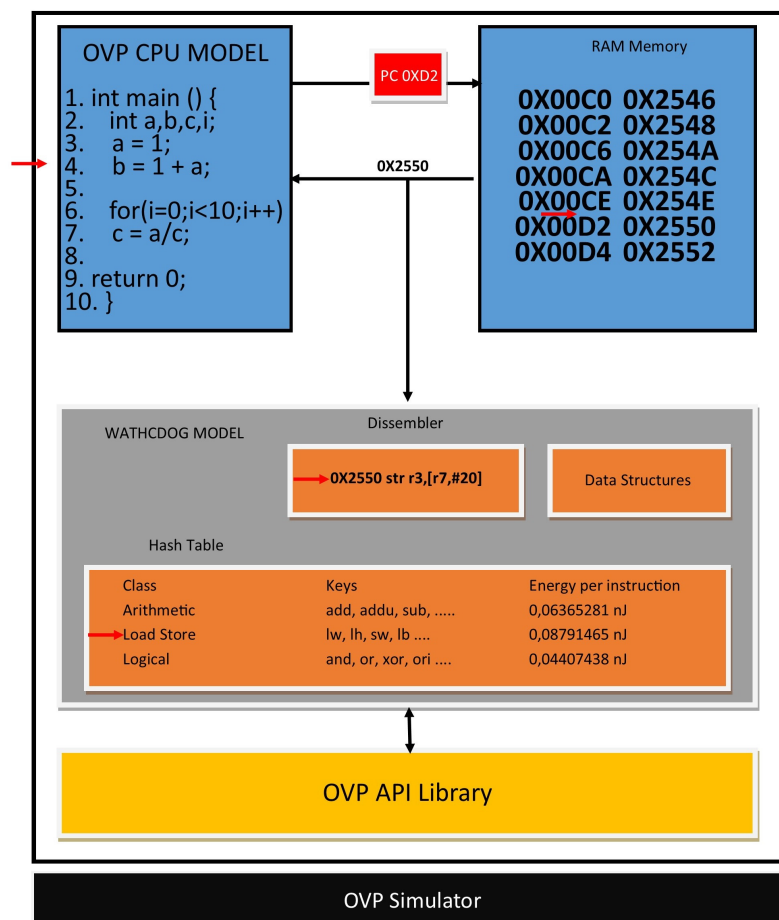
OVP CPU MODEL

1. int main () {
2. int a,b,c,i;
3. a = 1;
4. b = 1 + a;
5.
6. for(i=0;i<10;i++)
7. c = a/c;
8.
9. return 0;
10. }

PC 0XD2

RAM Memory

0X00C0 0X2546
0X00C2 0X2548
0X00C6 0X254A
0X00CA 0X254C
0X00CE 0X254E
0X00D2 0X2550
0X00D4 0X2552

0X2550

WATHCDOG MODEL

Dissembler

0X2550 str r3,[r7,#20]

Data Structures

Hash Table

| Class | Keys | Energy per instruction |
|---|---|---|
| Arithmetic | add, addu, sub, ..... | 0,06365281 nJ |
| Load Store | lw, lh, sw, lb .... | 0,08791465 nJ |
| Logical | and, or, xor, ori .... | 0,04407438 nJ |

OVP API Library

OVP Simulator